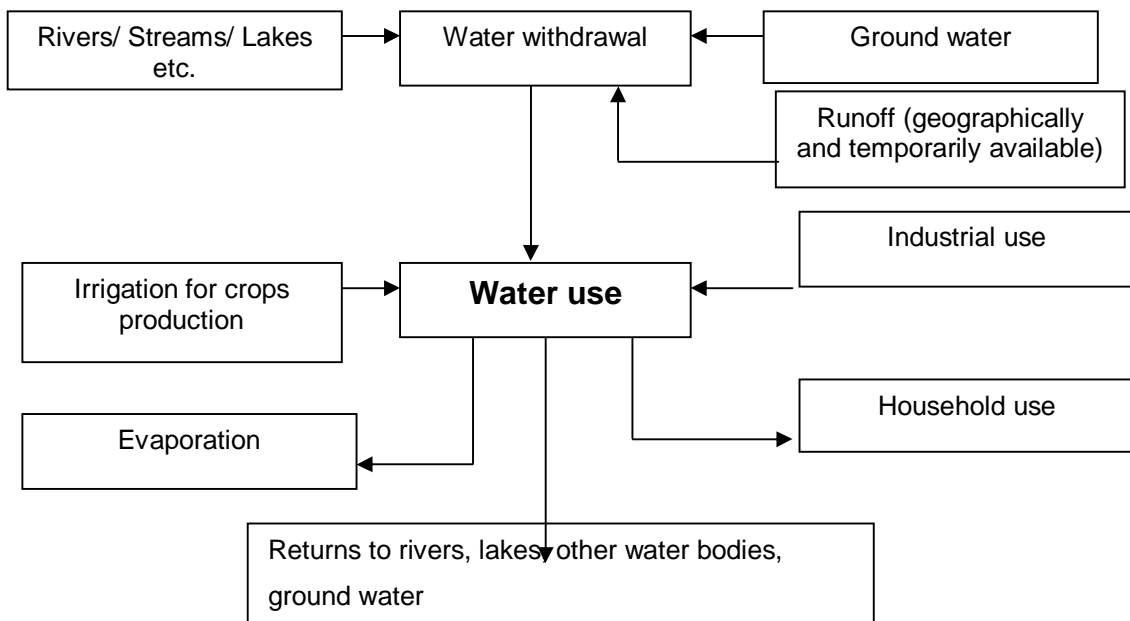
Rivers/ Streams/ Lakes etc.

Water withdrawal

Ground water

Runoff (geographically and temporarily available)

Industrial use

Irrigation for crops production

Water use

Household use

Evaporation

Returns to rivers, lakes, other water bodies, ground water